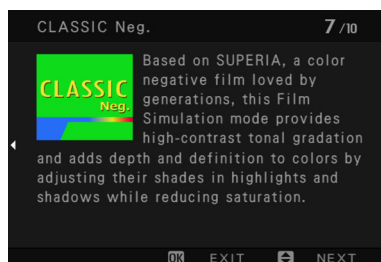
CLASSIC Neg.

7/10

CLASSIC Neg.

Based on SUPERIA, a color negative film loved by generations, this Film Simulation mode provides high-contrast tonal gradation and adds depth and definition to colors by adjusting their shades in highlights and shadows while reducing saturation.

OK EXIT NEXT